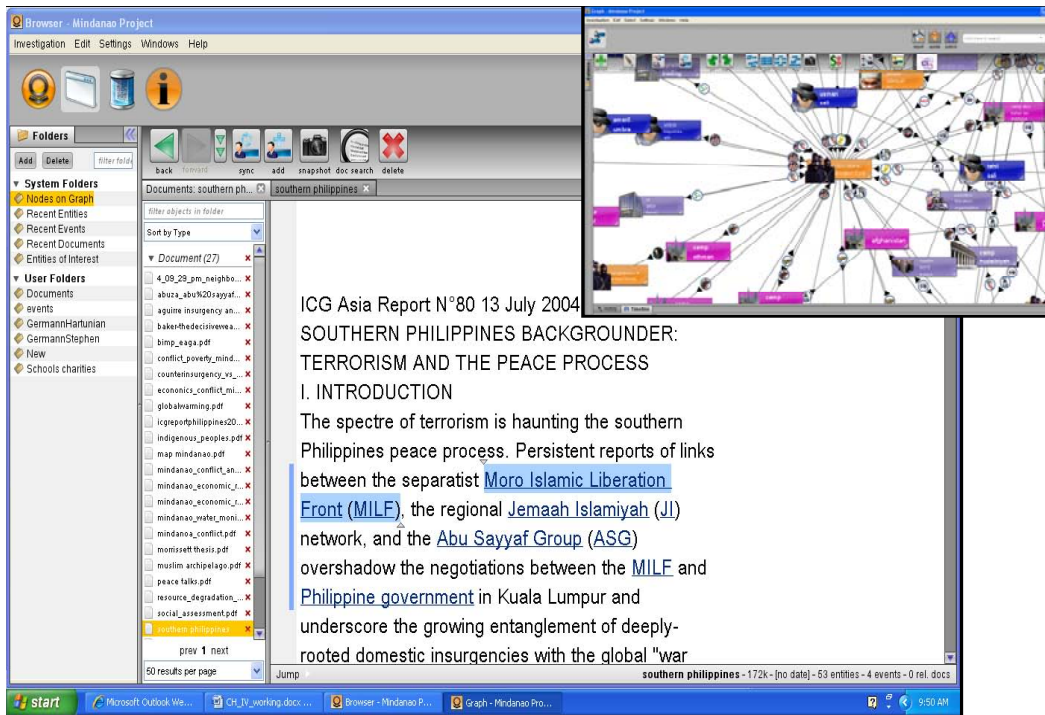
Browser - Mindanao Project

Investigation Edit Settings Windows Help

Folders

Add Delete filter folde

▼ System Folders
Nodes on Graph
Recent Entities
Recent Events
Recent Documents
Entities of Interest

▼ User Folders
Documents
events
GermannHartunian
GermannStephen
New
Schools charities

back forward sync add snapshot doc search delete

Documents: southern ph... southern philippines

filter objects in folder

Sort by Type

▼ Document (27)
4_09_29_pm_neighbo...
abuza_abu%20sayyaf...
aguirre insurgency an...
baker-thedecisivewea...
bimp_eaga.pdf
conflict_poverty_mind...
counterinsurgency_vs_...
economics_conflict_mi...
globalwarming.pdf
icgreportphilippines20...
indigenous_peoples.pdf
map mindanao.pdf
mindanao_conflict_an...
mindanao_economic_r...
mindanao_economic_r...
mindanao_water_moni...
mindanoa_conflict.pdf
morissett thesis.pdf
muslim archipelago.pdf
peace talks.pdf
resource_degradation_...
social_assessment.pdf
southern philippines

prev 1 next

50 results per page

ICG Asia Report N°80 13 July 2004
SOUTHERN PHILIPPINES BACKGROUNDER: TERRORISM AND THE PEACE PROCESS
I. INTRODUCTION
The spectre of terrorism is haunting the southern Philippines peace process. Persistent reports of links between the separatist Moro Islamic Liberation Front (MILF), the regional Jemaah Islamiyah (JI) network, and the Abu Sayyaf Group (ASG) overshadow the negotiations between the MILF and Philippine government in Kuala Lumpur and underscore the growing entanglement of deeply-rooted domestic insurgencies with the global "war

Jump

southern philippines - 172k - [no date] - 53 entities - 4 events - 0 rel. docs

Graph - Mindanao Project

start Microsoft Outlook We... CH_IV_working.docx ... Browser - Mindanao P... Graph - Mindanao Pro... 9:50 AM